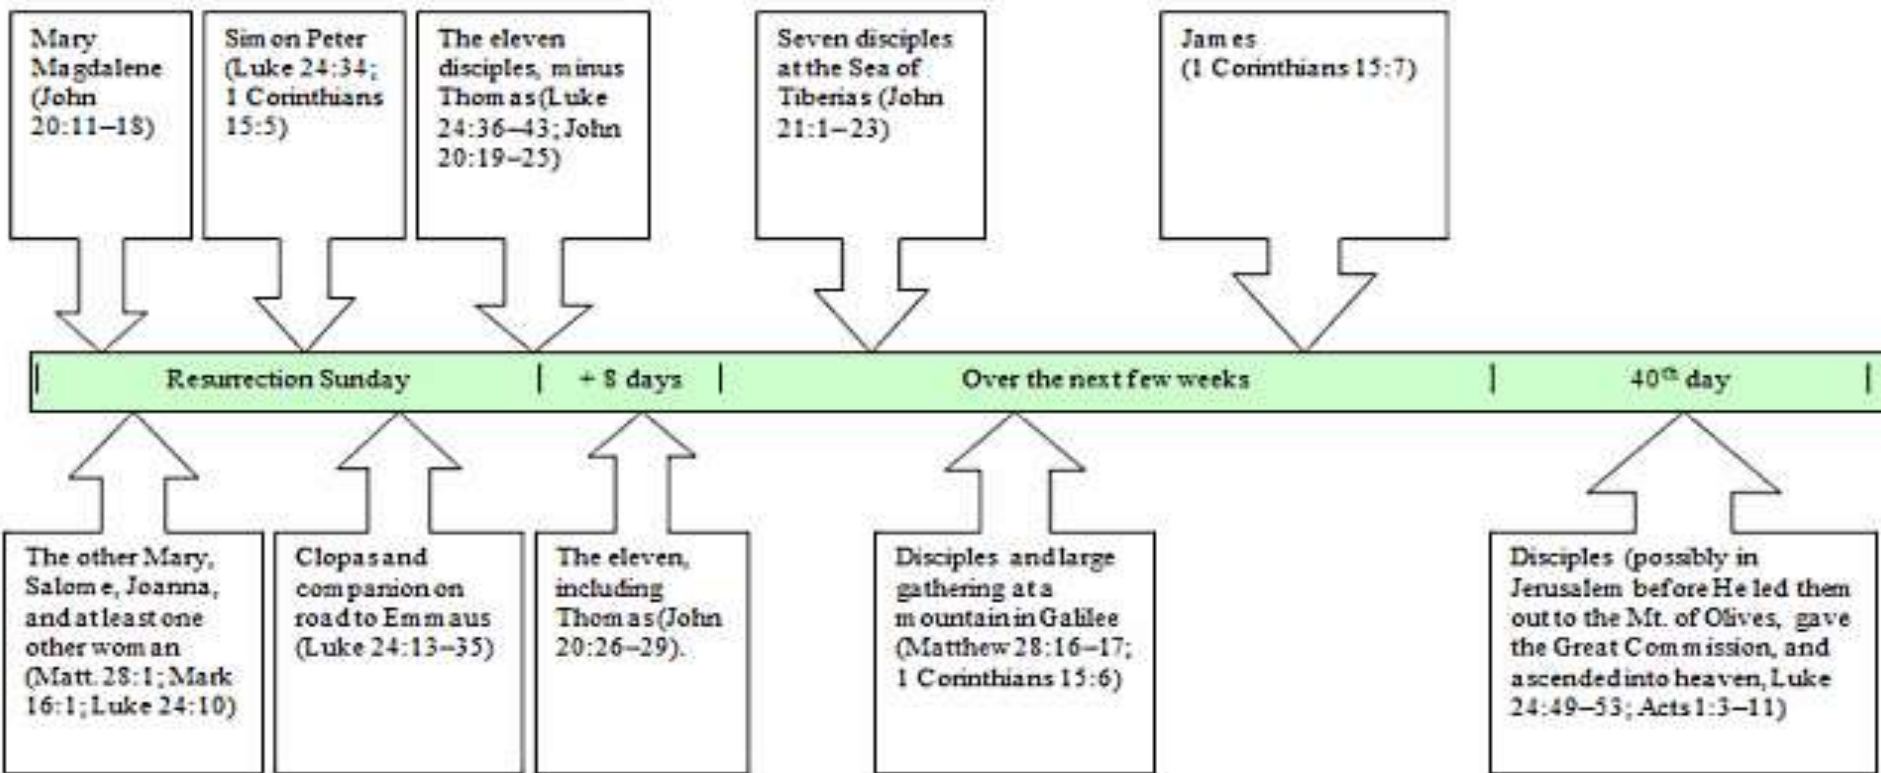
Mary Magdalene (John 20:11–18)

Simon Peter (Luke 24:34; 1 Corinthians 15:5)

The eleven disciples, minus Thomas (Luke 24:36–43; John 20:19–25)

Seven disciples at the Sea of Tiberias (John 21:1–23)

James (1 Corinthians 15:7)

Resurrection Sunday | + 8 days | Over the next few weeks | $40^{th}$ day

The other Mary, Salome, Joanna, and at least one other woman (Matt. 28:1; Mark 16:1; Luke 24:10)

Clopas and companion on road to Emmaus (Luke 24:13–35)

The eleven, including Thomas (John 20:26–29).

Disciples and large gathering at a mountain in Galilee (Matthew 28:16–17; 1 Corinthians 15:6)

Disciples (possibly in Jerusalem before He led them out to the Mt. of Olives, gave the Great Commission, and ascended into heaven, Luke 24:49–53; Acts 1:3–11)